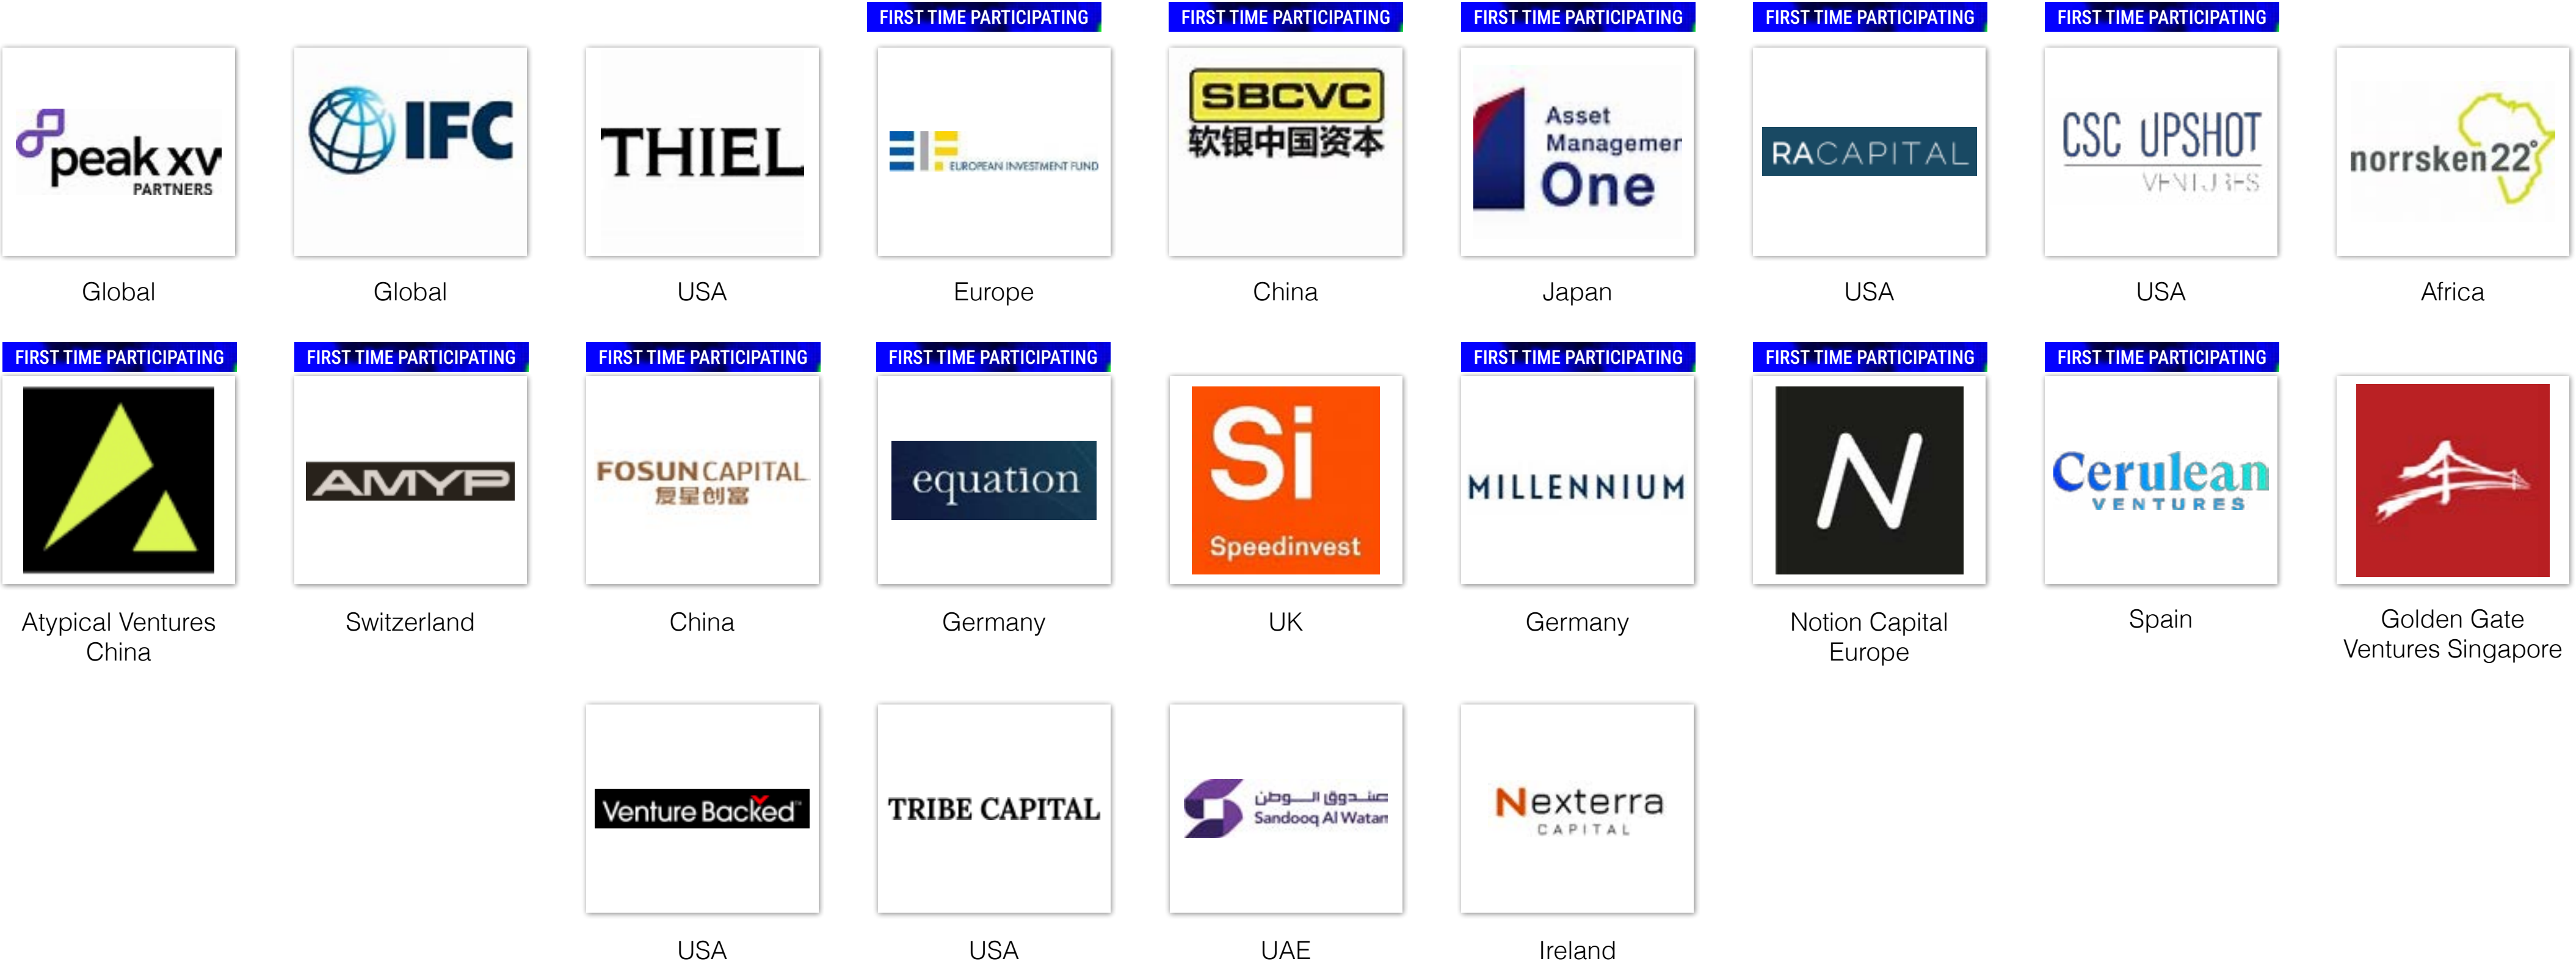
FIRST TIME PARTICIPATING FIRST TIME PARTICIPATING FIRST TIME PARTICIPATING FIRST TIME PARTICIPATING FIRST TIME PARTICIPATING

peak xv PARTNERS
Global

IFC
Global

THIEL
USA

EUROPEAN INVESTMENT FUND
Europe

SBCVC 软银中国资本
China

Asset Managemer One
Japan

RACAPITAL
USA

CSC UPSHOT VENTURES
USA

norrsken22
Africa

FIRST TIME PARTICIPATING

Atypical Ventures China

FIRST TIME PARTICIPATING
AMYP
Switzerland

FIRST TIME PARTICIPATING
FOSUN CAPITAL 复星创富
China

FIRST TIME PARTICIPATING
equation
Germany

Si Speedinvest
UK

FIRST TIME PARTICIPATING
MILLENNIUM
Germany

FIRST TIME PARTICIPATING
N
Notion Capital Europe

FIRST TIME PARTICIPATING
Cerulean VENTURES
Spain

Golden Gate Ventures Singapore

Venture Backed
USA

TRIBE CAPITAL
USA

صندوق الوطن Sandooq Al Watan
UAE

Nexterra CAPITAL
Ireland